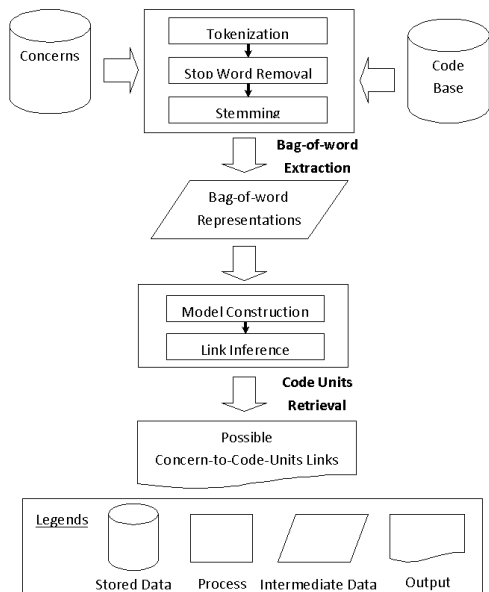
Concerns

Tokenization

Stop Word Removal

Stemming

Code Base

Bag-of-word Extraction

Bag-of-word Representations

Model Construction

Link Inference

Code Units Retrieval

Possible Concern-to-Code-Units Links

Legends

Stored Data

Process

Intermediate Data

Output